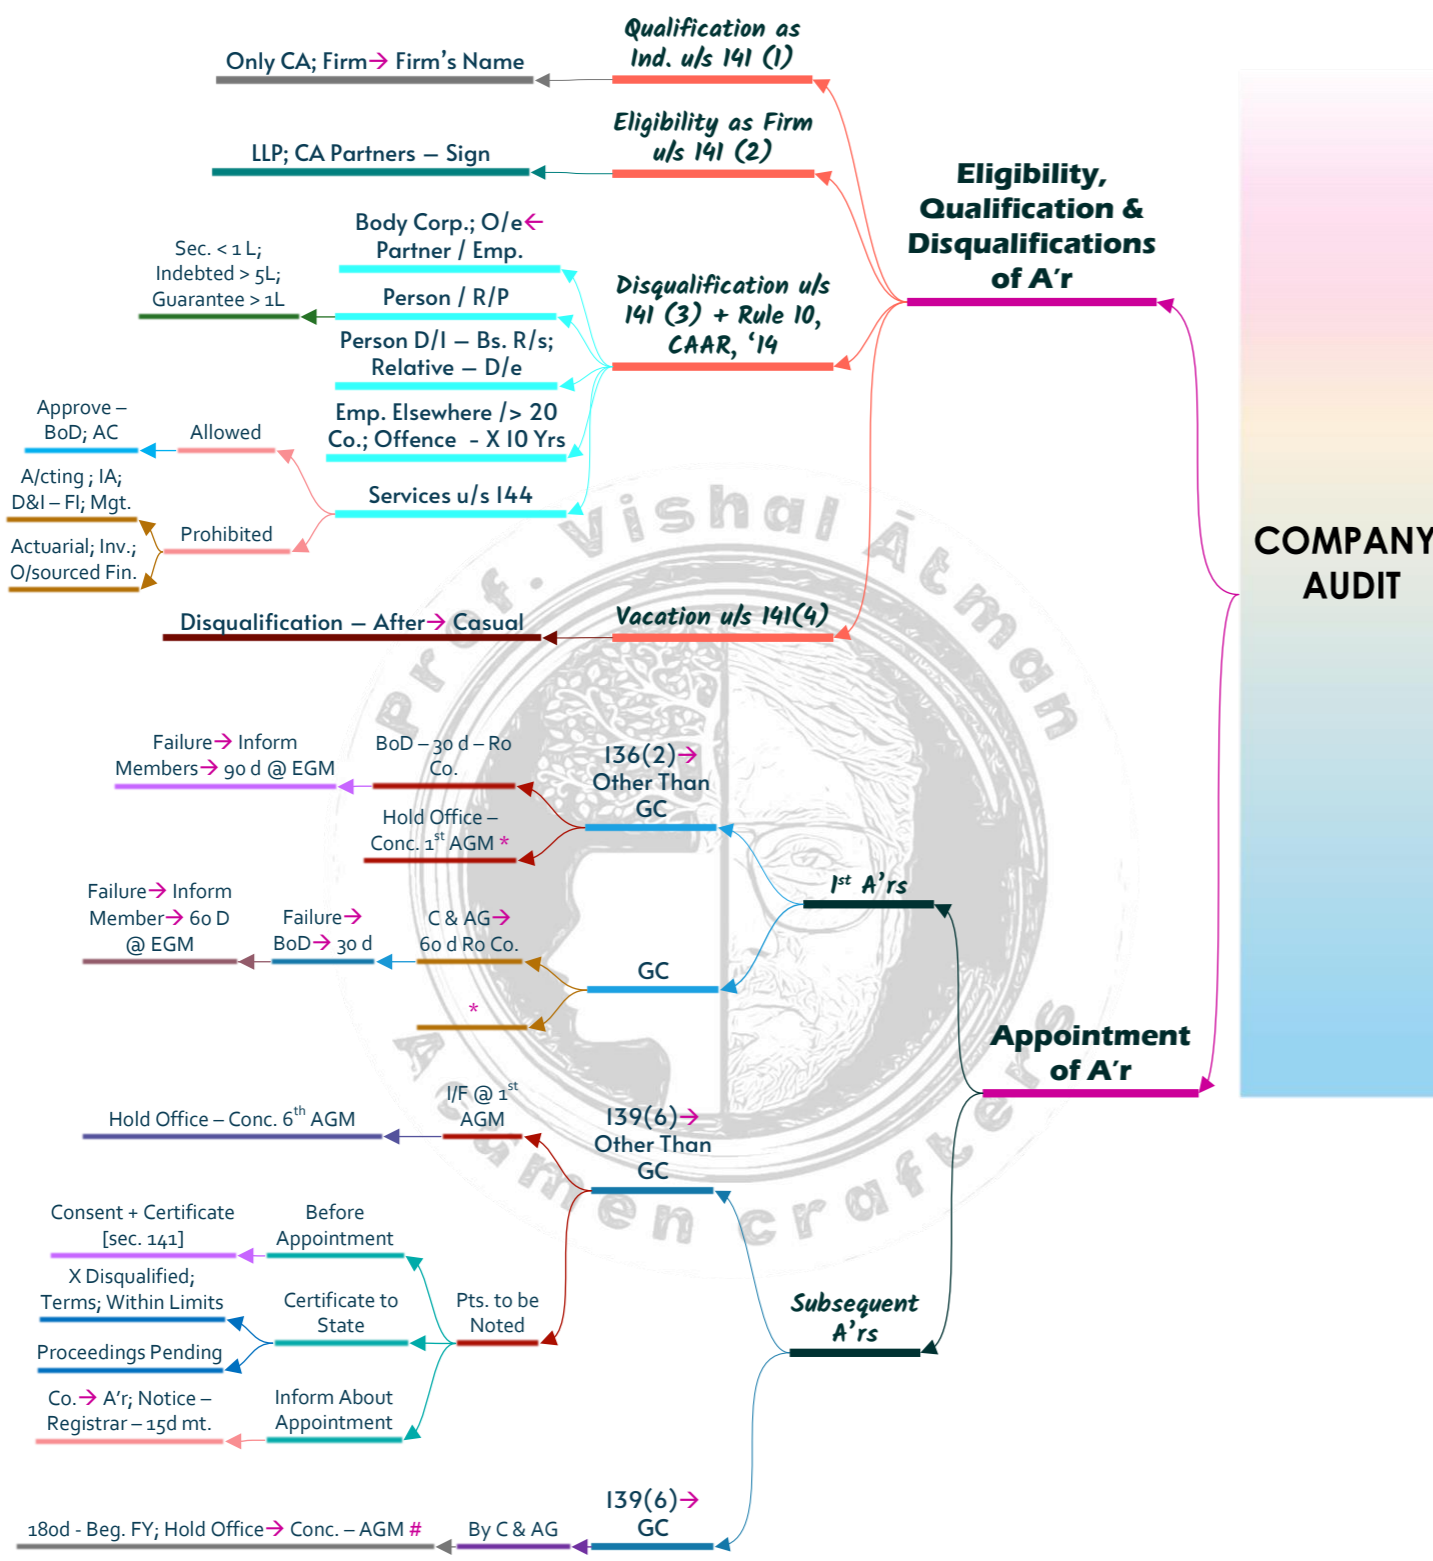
COMPANY AUDIT

Eligibility, Qualification & Disqualifications of A'r

Qualification as Ind. u/s 141 (1)
Only CA; Firm→ Firm's Name

Eligibility as Firm u/s 141 (2)
LLP; CA Partners – Sign

Disqualification u/s 141 (3) + Rule 10, CAAR, '14
Body Corp.; O/e← Partner / Emp.
Person / R/P
Sec. < 1 L; Indebted > 5L; Guarantee > 1L
Person D/I – Bs. R/s; Relative – D/e
Emp. Elsewhere /> 20 Co.; Offence - X 10 Yrs
Services u/s 144
Allowed
Approve – BoD; AC
Prohibited
A/cting ; IA; D&I – FI; Mgt.
Actuarial; Inv.; O/sourced Fin.

Vacation u/s 141(4)
Disqualification – After→ Casual

Appointment of A'r

1st A'rs
136(2)→ Other Than GC
BoD – 30 d – Ro Co.
Failure→ Inform Members→ 90 d @ EGM
Hold Office – Conc. 1st AGM *

GC
C & AG→ 60 d Ro Co.
Failure→ BoD→ 30 d
Failure→ Inform Member→ 60 D @ EGM
*

Subsequent A'rs
139(6)→ Other Than GC
I/F @ 1st AGM
Hold Office – Conc. 6th AGM
Pts. to be Noted
Before Appointment
Consent + Certificate [sec. 141]
Certificate to State
X Disqualified; Terms; Within Limits
Proceedings Pending
Inform About Appointment
Co.→ A'r; Notice – Registrar – 15d mt.

139(6)→ GC
By C & AG
180d - Beg. FY; Hold Office→ Conc. – AGM #

Prof. Vishal Ātman
Acumen crafters